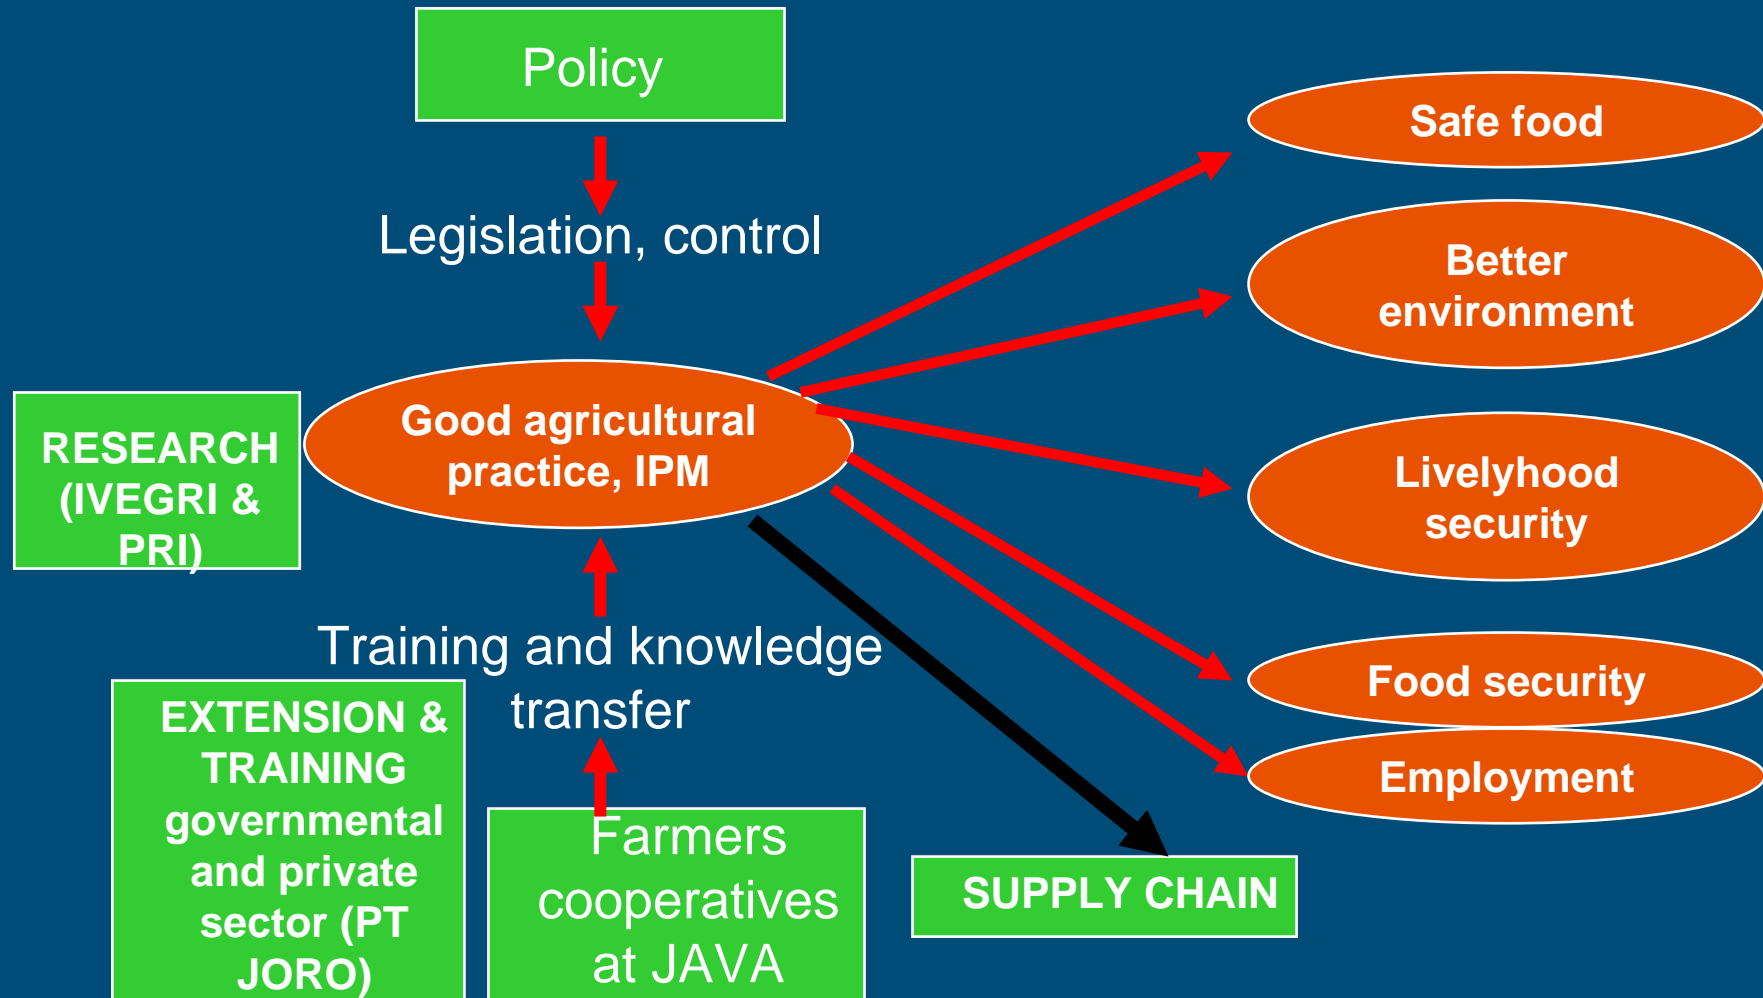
Policy

Legislation, control

Safe food

Better environment

RESEARCH (IVEGRI & PRI)

Good agricultural practice, IPM

Livelyhood security

Training and knowledge transfer

Food security

EXTENSION & TRAINING governmental and private sector (PT JORO)

Employment

Farmers cooperatives at JAVA

SUPPLY CHAIN